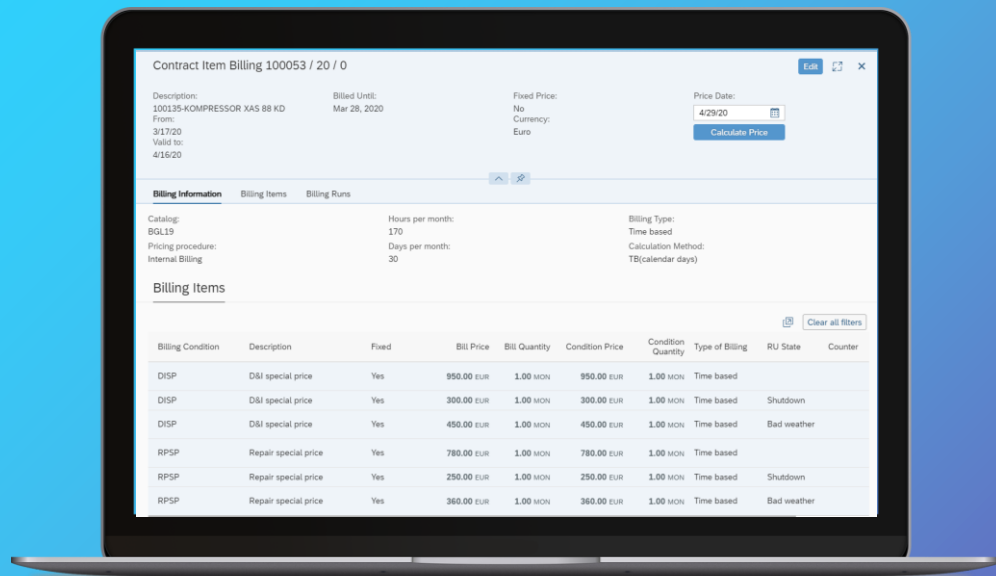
Contract Item Billing 100053 / 20 / 0

Edit

Description:
100135-KOMPRESSOR XAS 88 KD
From:
3/17/20
Valid to:
4/16/20

Billed Until:
Mar 28, 2020

Fixed Price:
No
Currency:
Euro

Price Date:
4/29/20
Calculate Price

Billing Information Billing Items Billing Runs

Catalog:
BGL19
Pricing procedure:
Internal Billing

Hours per month:
170
Days per month:
30

Billing Type:
Time based
Calculation Method:
TB(calendar days)

Billing Items

Clear all filters

| Billing Condition | Description | Fixed | Bill Price | Bill Quantity | Condition Price | Condition Quantity | Type of Billing | RU State | Counter |
|---|---|---|---|---|---|---|---|---|---|
| DISP | D&I special price | Yes | 950.00 EUR | 1.00 MON | 950.00 EUR | 1.00 MON | Time based | | |
| DISP | D&I special price | Yes | 300.00 EUR | 1.00 MON | 300.00 EUR | 1.00 MON | Time based | Shutdown | |
| DISP | D&I special price | Yes | 450.00 EUR | 1.00 MON | 450.00 EUR | 1.00 MON | Time based | Bad weather | |
| RPSP | Repair special price | Yes | 780.00 EUR | 1.00 MON | 780.00 EUR | 1.00 MON | Time based | | |
| RPSP | Repair special price | Yes | 250.00 EUR | 1.00 MON | 250.00 EUR | 1.00 MON | Time based | Shutdown | |
| RPSP | Repair special price | Yes | 360.00 EUR | 1.00 MON | 360.00 EUR | 1.00 MON | Time based | Bad weather | |